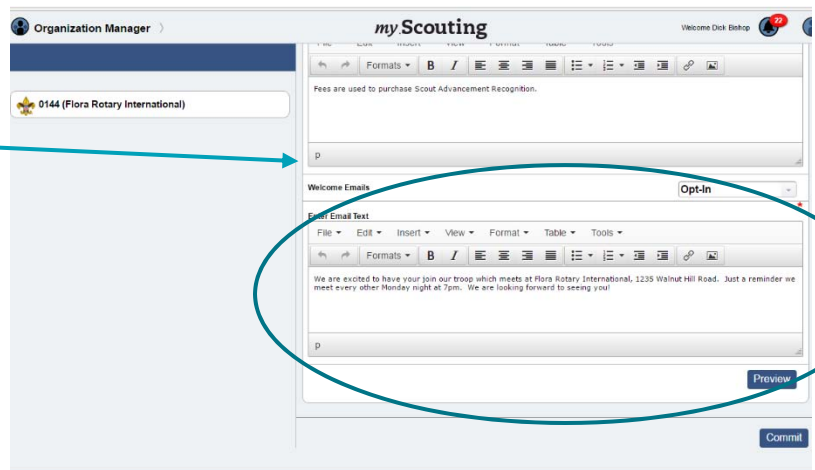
Organization Manager

my Scouting

Welcome Dick Bishop 22

0144 (Flora Rotary International)

File Edit Insert View Format Table Tools

Formats B I

Fees are used to purchase Scout Advancement Recognition.

p

Welcome Emails

Opt-In

Enter Email Text

File Edit Insert View Format Table Tools

Formats B I

We are excited to have your join our troop which meets at Flora Rotary International, 1235 Walnut Hill Road. Just a reminder we meet every other Monday night at 7pm. We are looking forward to seeing you!

p

Preview

Commit